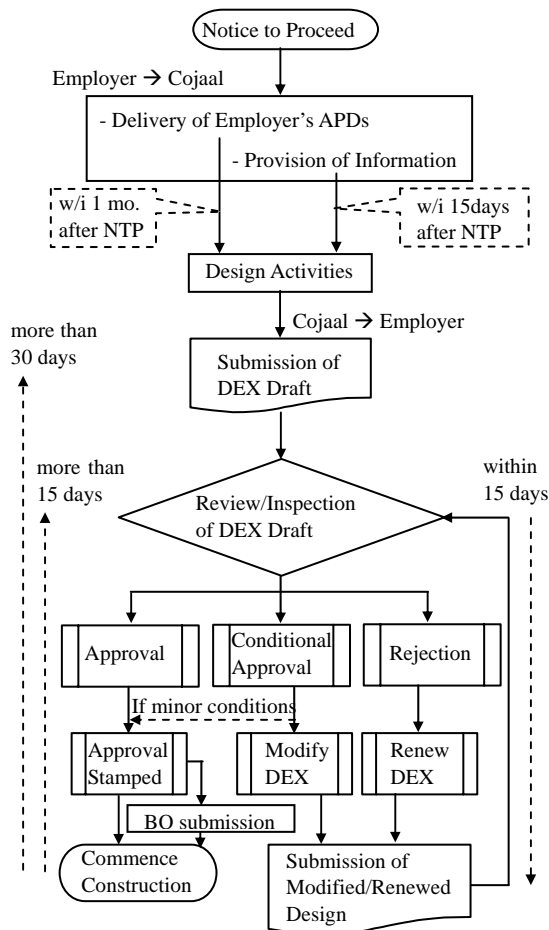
Notice to Proceed

Employer → Cojaal

- Delivery of Employer's APDs
- Provision of Information

w/i 1 mo. after NTP

w/i 15days after NTP

Design Activities

Cojaal → Employer

more than 30 days

Submission of DEX Draft

more than 15 days

within 15 days

Review/Inspection of DEX Draft

Approval

Conditional Approval

Rejection

If minor conditions

Approval Stamped

Modify DEX

Renew DEX

BO submission

Commence Construction

Submission of Modified/Renewed Design